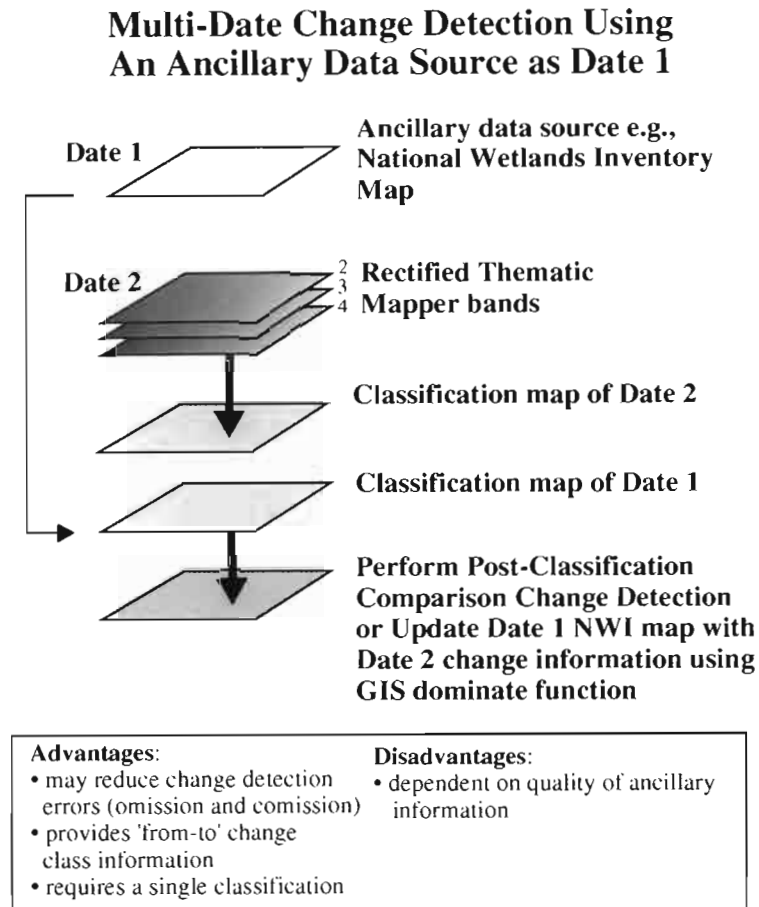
Multi-Date Change Detection Using An Ancillary Data Source as Date 1

Date 1

Ancillary data source e.g., National Wetlands Inventory Map

Date 2

2
3
4

Rectified Thematic Mapper bands

Classification map of Date 2

Classification map of Date 1

Perform Post-Classification Comparison Change Detection or Update Date 1 NWI map with Date 2 change information using GIS dominate function

Advantages:
• may reduce change detection errors (omission and comission)
• provides 'from-to' change class information
• requires a single classification

Disadvantages:
• dependent on quality of ancillary information